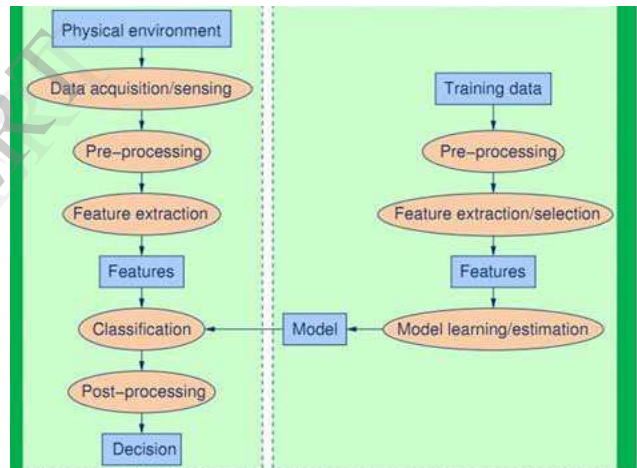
Physical environment

Data acquisition/sensing

Pre–processing

Feature extraction

Features

Classification

Post–processing

Decision

Training data

Pre–processing

Feature extraction/selection

Features

Model learning/estimation

Model